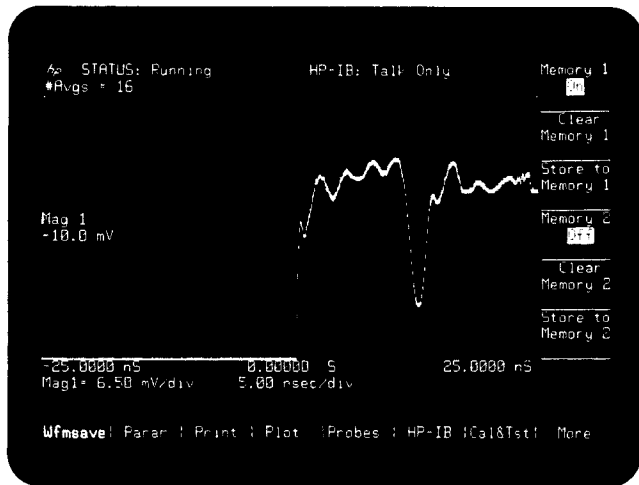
hp STATUS: Running
#Avgs = 16

HP-IB: Talk Only

Memory 1
On

Clear
Memory 1

Store to
Memory 1

Memory 2
Off

Clear
Memory 2

Store to
Memory 2

Mag 1
-10.0 mV

-25.0000 nS
Mag1= 6.50 mV/div

0.00000 S
5.00 nsec/div

25.0000 nS

Wfmsave | Param | Print | Plot | Probes | HP-IB | Cal&Tst | More